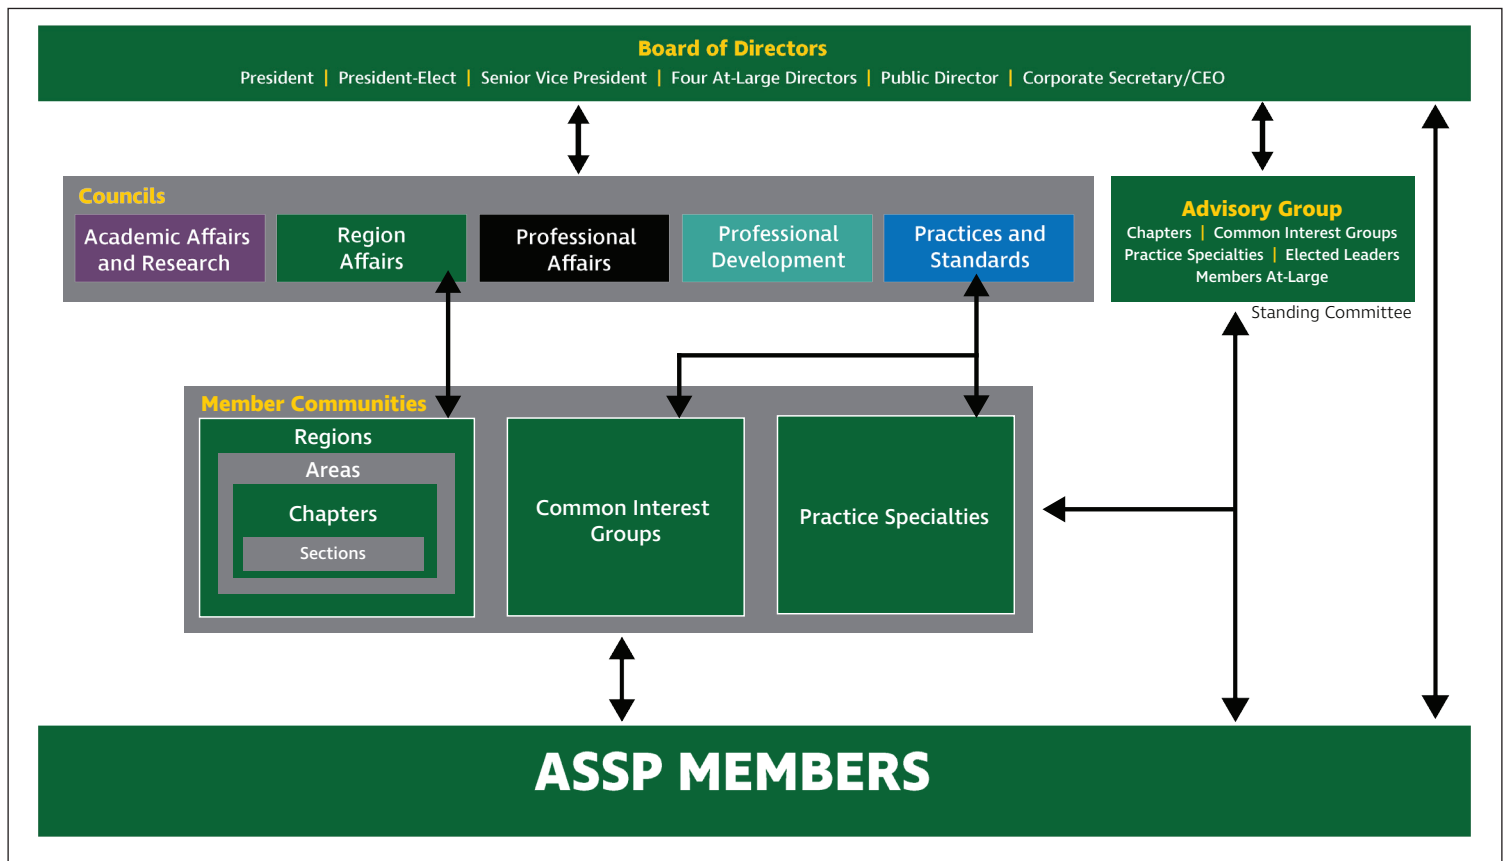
Board of Directors
President | President-Elect | Senior Vice President | Four At-Large Directors | Public Director | Corporate Secretary/CEO

Councils
Academic Affairs and Research
Region Affairs
Professional Affairs
Professional Development
Practices and Standards

Advisory Group
Chapters | Common Interest Groups
Practice Specialties | Elected Leaders
Members At-Large
Standing Committee

Member Communities
Regions
Areas
Chapters
Sections
Common Interest Groups
Practice Specialties

ASSP MEMBERS